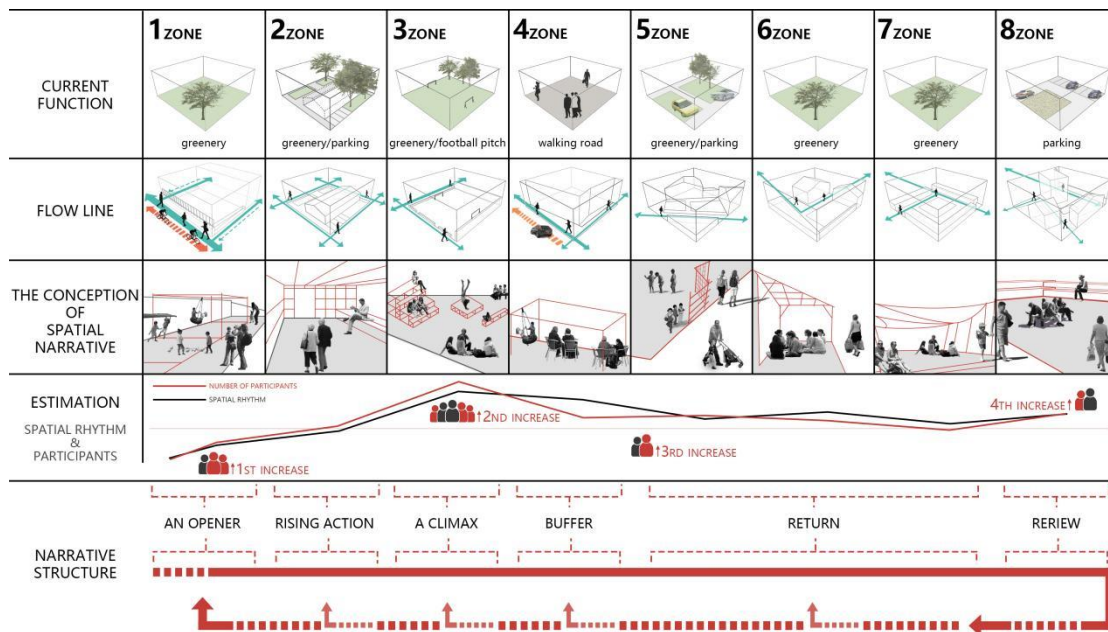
| | 1 ZONE | 2 ZONE | 3 ZONE | 4 ZONE | 5 ZONE | 6 ZONE | 7 ZONE | 8 ZONE |
|---|---|---|---|---|---|---|---|---|
| CURRENT FUNCTION | greenery | greenery/parking | greenery/football pitch | walking road | greenery/parking | greenery | greenery | parking |
| FLOW LINE | | | | | | | | |
| THE CONCEPTION OF SPATIAL NARRATIVE | | | | | | | | |

ESTIMATION

SPATIAL RHYTHM & PARTICIPANTS

NUMBER OF PARTICIPANTS

SPATIAL RHYTHM

1ST INCREASE

2ND INCREASE

3RD INCREASE

4TH INCREASE

NARRATIVE STRUCTURE

AN OPENER

RISING ACTION

A CLIMAX

BUFFER

RETURN

RERIEW